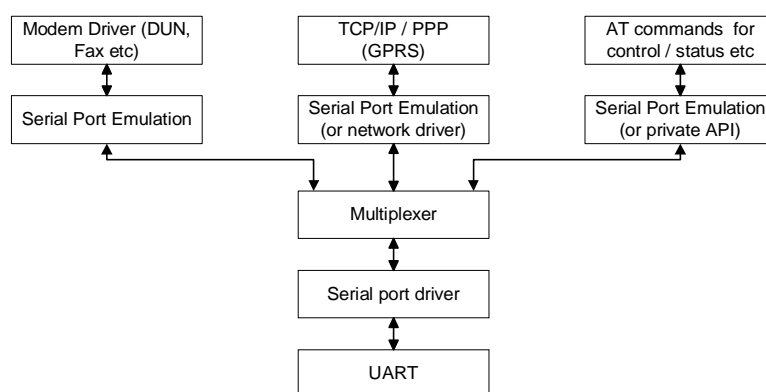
Modem Driver (DUN, Fax etc)

TCP/IP / PPP (GPRS)

AT commands for control / status etc

Serial Port Emulation

Serial Port Emulation (or network driver)

Serial Port Emulation (or private API)

Multiplexer

Serial port driver

UART